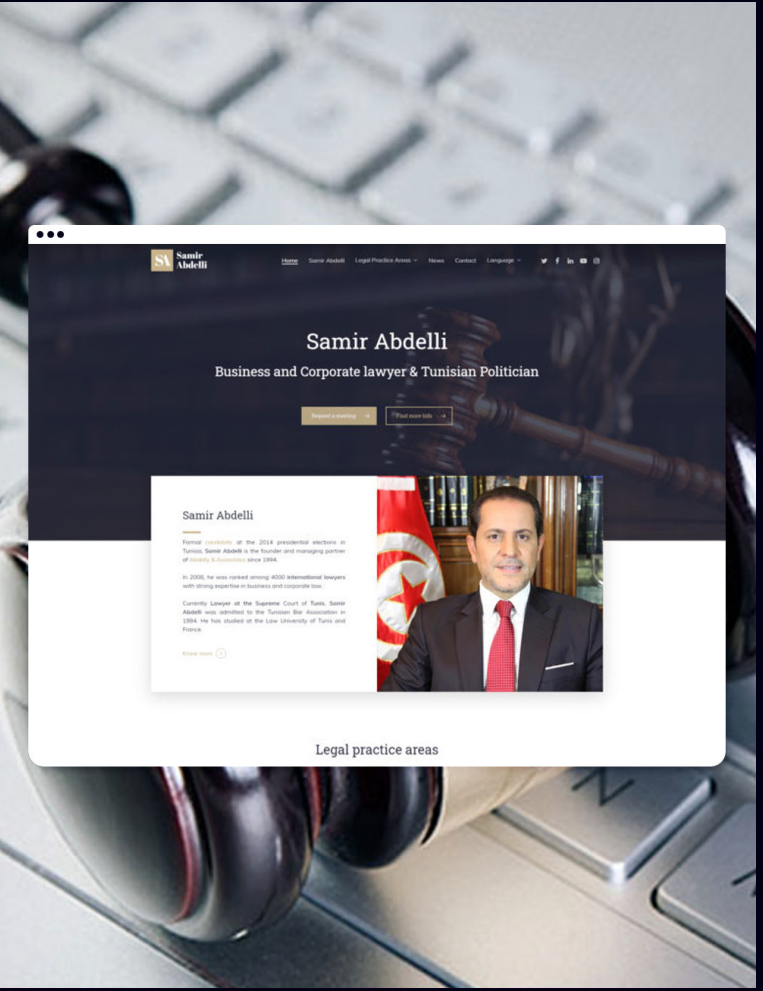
SA Samir Abdelli

Home Samir Abdelli Legal Practice Areas News Contact Language

Samir Abdelli

Business and Corporate lawyer & Tunisian Politician

Request a meeting Find more Info

Samir Abdelli

Former candidate at the 2014 presidential elections in Tunisia, Samir Abdelli is the founder and managing partner of Abdelli & Associates since 1994.

In 2008, he was ranked among 4000 international lawyers with strong expertise in business and corporate law.

Currently Lawyer at the Supreme Court of Tunis, Samir Abdelli was admitted to the Tunisian Bar Association in 1994. He has studied at the Law University of Tunis and France.

Know more

Legal practice areas